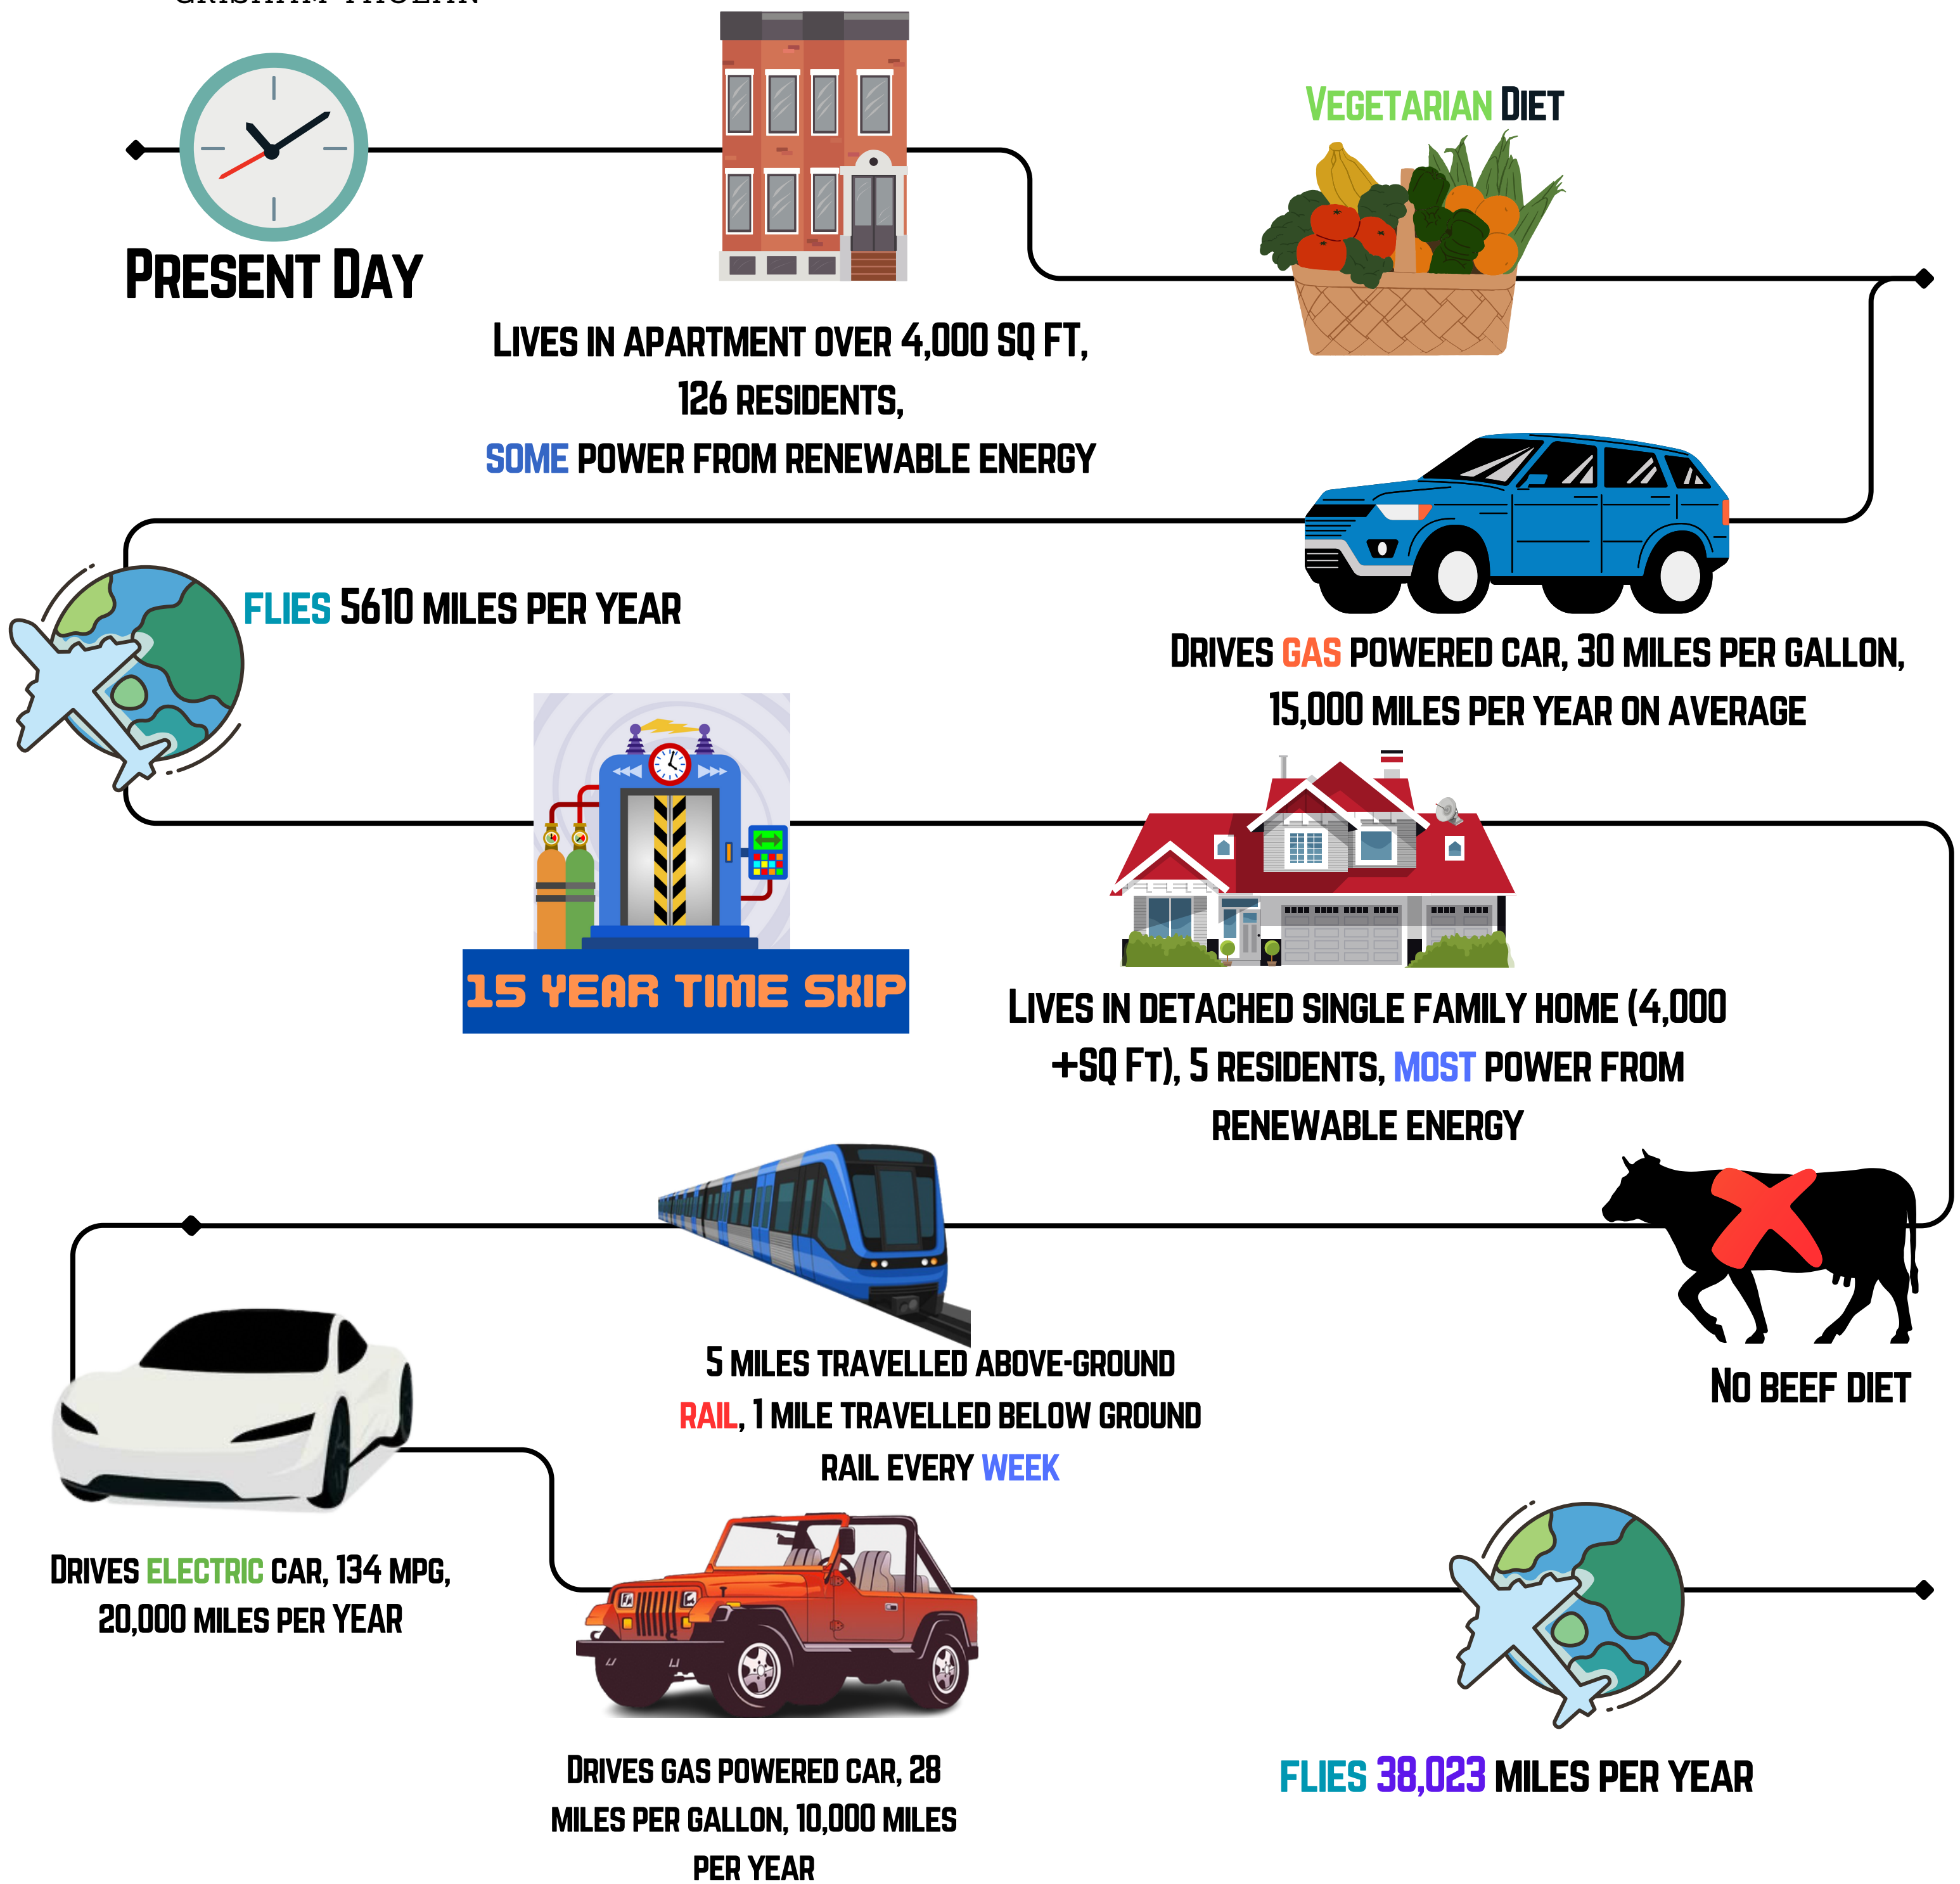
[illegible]

Present Day

Lives in apartment over 4,000 sq ft, 126 residents, some power from renewable energy

Vegetarian Diet

Drives gas powered car, 30 miles per gallon, 15,000 miles per year on average

Flies 5610 miles per year

15 YEAR TIME SKIP

Lives in detached single family home (4,000 +sq ft), 5 residents, most power from renewable energy

No beef diet

5 miles travelled above-ground rail, 1 mile travelled below ground rail every week

Drives electric car, 134 mpg, 20,000 miles per year

Drives gas powered car, 28 miles per gallon, 10,000 miles per year

Flies 38,023 miles per year